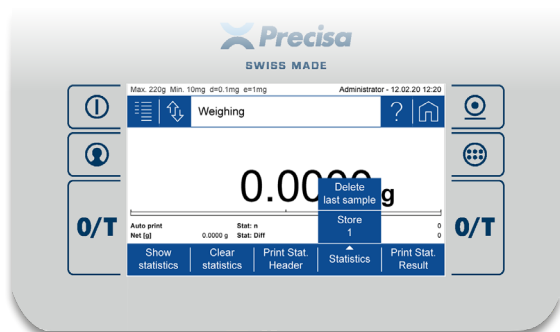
Precisa
SWISS MADE

Max. 220g Min. 10mg d=0.1mg e=1mg
Administrator - 12.02.20 12:20

Weighing

?

0.00
g

Delete last sample

Store
1

Auto print
Net [g] 0.0000 g
Stat: n 0
Stat: Diff 0

Show statistics
Clear statistics
Print Stat. Header
Statistics
Print Stat. Result

0/T
0/T